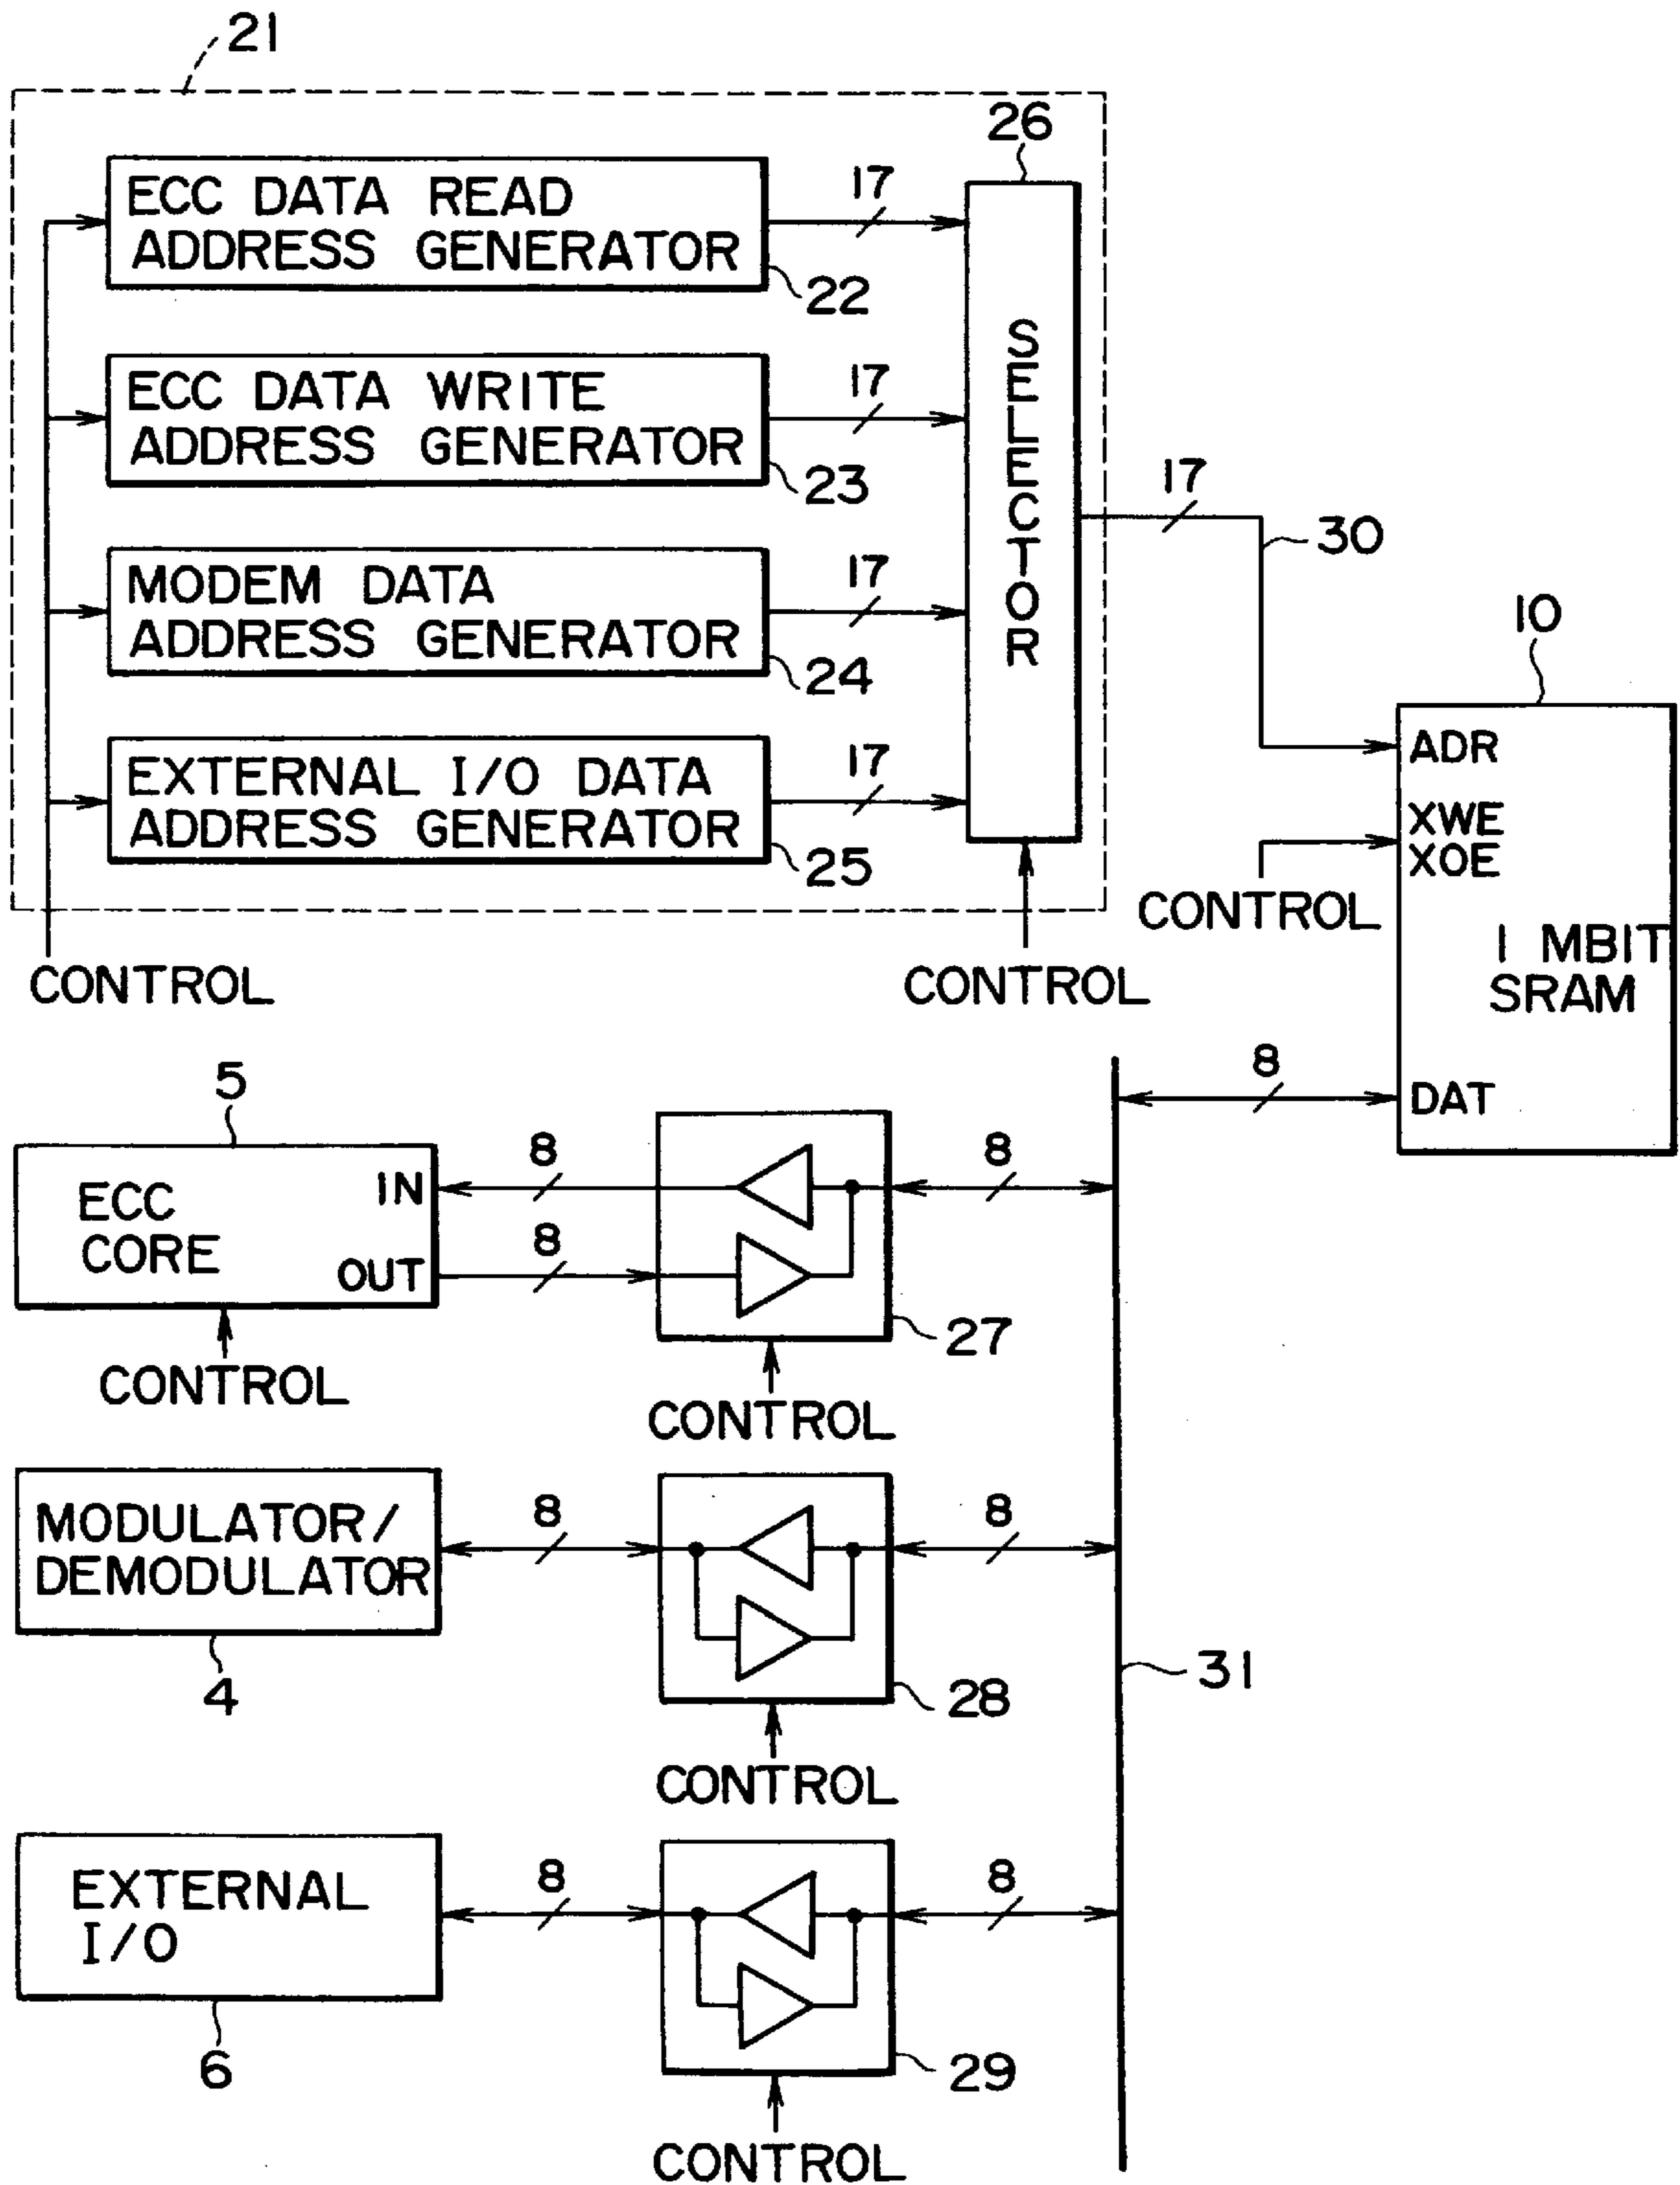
21

ECC DATA READ ADDRESS GENERATOR
22
17

ECC DATA WRITE ADDRESS GENERATOR
23
17

MODEM DATA ADDRESS GENERATOR
24
17

EXTERNAL I/O DATA ADDRESS GENERATOR
25
17

26
SELECTOR

17
30

10
ADR
XWE
XOE
1 MBIT SRAM
DAT

CONTROL

CONTROL

CONTROL

8

5
ECC CORE
IN
OUT
8
8
8
27
CONTROL
CONTROL

MODULATOR/ DEMODULATOR
4
8
8
28
CONTROL

31

EXTERNAL I/O
6
8
8
29
CONTROL